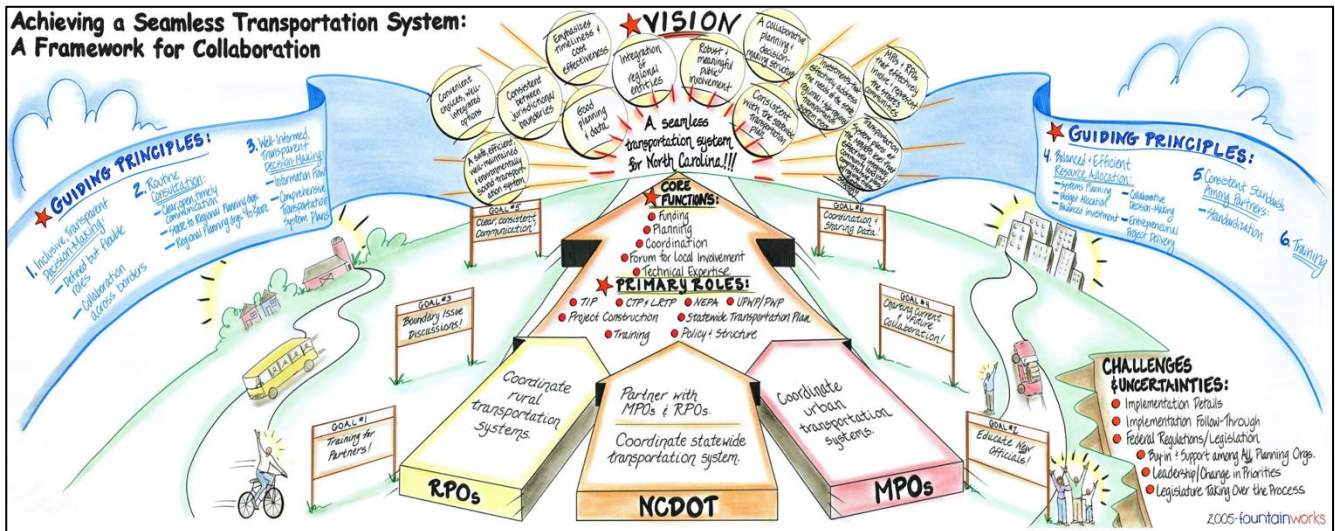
Achieving a Seamless Transportation System: A Framework for Collaboration

VISION

Convenient choices, well-integrated options

Consistent between jurisdictional boundaries

Emphasizes timeliness & cost effectiveness

Good planning & data

Integration of regional entities

Robust & meaningful public involvement

A collaborative planning & decision-making structure

Consistent with the statewide transportation plan

Investments that effectively address the needs of the region

MPOs & RPOs that effectively involve & represent the member governments

Transportation systems plans for MPOs & RPOs

A safe, efficient, well-maintained, environmentally sound transportation system

A seamless transportation system for North Carolina!!!

GUIDING PRINCIPLES:
1. Inclusive, Transparent Decision-Making:
- Defined but flexible roles
- Collaboration across borders
2. Routine Consultation:
- Clear, open, timely communication
- State to Regional Planning Orgs.
- Regional Planning Orgs. to State
3. Well-Informed, Transparent Decision-Making:
- Information Flow
- Comprehensive Transportation System Plans

GUIDING PRINCIPLES:
4. Balanced & Efficient Resource Allocation:
- Systems Planning
- Budget Allocation
- Balanced Investment
- Collaborative Decision-Making
- Entrepreneurial Project Delivery
5. Consistent Standards Among Partners:
- Standardization
6. Training

CORE FUNCTIONS:
Funding
Planning
Coordination
Forum for Local Involvement
Technical Expertise

PRIMARY ROLES:
TIP
CTP & LRTP
NEPA
UPWP/PWP
Project Construction
Statewide Transportation Plan
Training
Policy & Structure

GOAL #1
Training for Partners!

GOAL #2
Educate New Officials!

GOAL #3
Boundary Issue Discussions!

GOAL #4
Ongoing Current & Future Collaboration!

GOAL #5
Clear, consistent Communication!

GOAL #6
Coordination & Sharing Data!

Coordinate rural transportation systems.
RPOs

Partner with MPOs & RPOs.
Coordinate statewide transportation system.
NCDOT

Coordinate urban transportation systems.
MPOs

CHALLENGES & UNCERTAINTIES:
Implementation Details
Implementation Follow-Through
Federal Regulations/Legislation
Buy-in & Support among ALL Planning Orgs.
Leadership/Change in Priorities
Legislature Taking Over the Process

2005-fountainworks